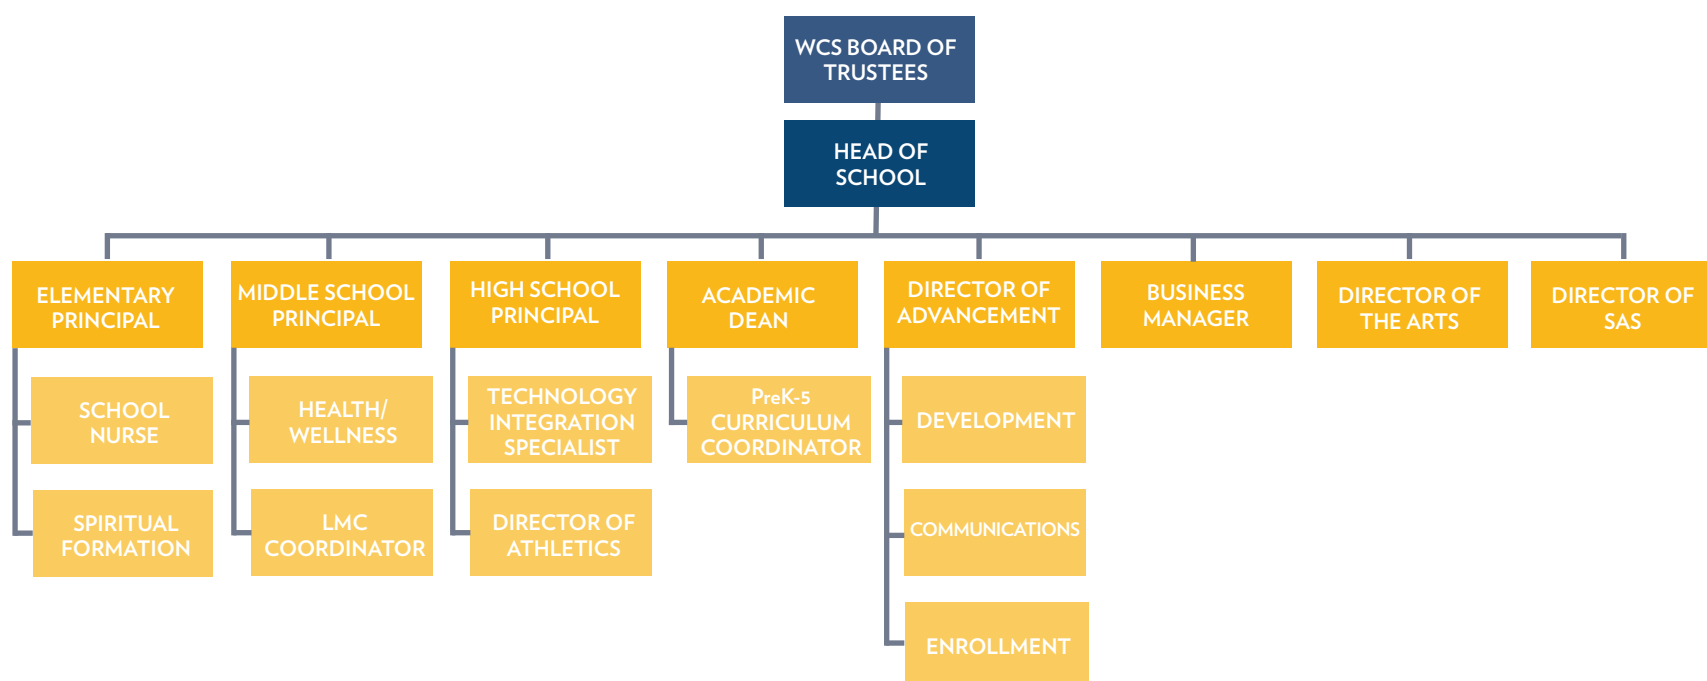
WCS BOARD OF TRUSTEES

HEAD OF SCHOOL

ELEMENTARY PRINCIPAL

SCHOOL NURSE

SPIRITUAL FORMATION

MIDDLE SCHOOL PRINCIPAL

HEALTH/ WELLNESS

LMC COORDINATOR

HIGH SCHOOL PRINCIPAL

TECHNOLOGY INTEGRATION SPECIALIST

DIRECTOR OF ATHLETICS

ACADEMIC DEAN

PreK-5 CURRICULUM COORDINATOR

DIRECTOR OF ADVANCEMENT

DEVELOPMENT

COMMUNICATIONS

ENROLLMENT

BUSINESS MANAGER

DIRECTOR OF THE ARTS

DIRECTOR OF SAS